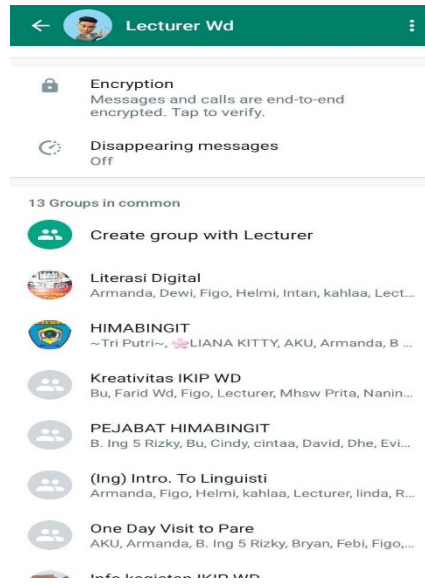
Lecturer Wd

Encryption
Messages and calls are end-to-end encrypted. Tap to verify.

Disappearing messages
Off

13 Groups in common

Create group with Lecturer

Literasi Digital
Armanda, Dewi, Figo, Helmi, Intan, kahlaa, Lect...

HIMABINGIT
~Tri Putri~, LIANA KITTY, AKU, Armanda, B ...

Kreativitas IKIP WD
Bu, Farid Wd, Figo, Lecturer, Mhsw Prita, Nanin...

PEJABAT HIMABINGIT
B. Ing 5 Rizky, Bu, Cindy, cintaa, David, Dhe, Evi...

(Ing) Intro. To Linguisti
Armanda, Figo, Helmi, kahlaa, Lecturer, linda, R...

One Day Visit to Pare
AKU, Armanda, B. Ing 5 Rizky, Bryan, Febi, Figo,...

Info kegiatan IKIP WD